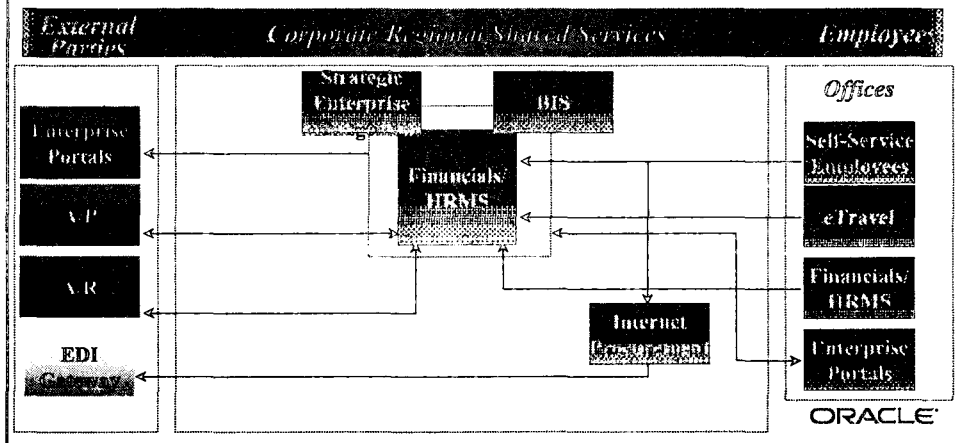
External Parties

Corporate Regional Shared Services

Employees

Enterprise Portals

A/P

A/R

EDI Gateway

Strategic Enterprise

BIS

Financials/ HRMS

Internet Procurement

Offices

Self-Service Employees

eTravel

Financials/ HRMS

Enterprise Portals

ORACLE